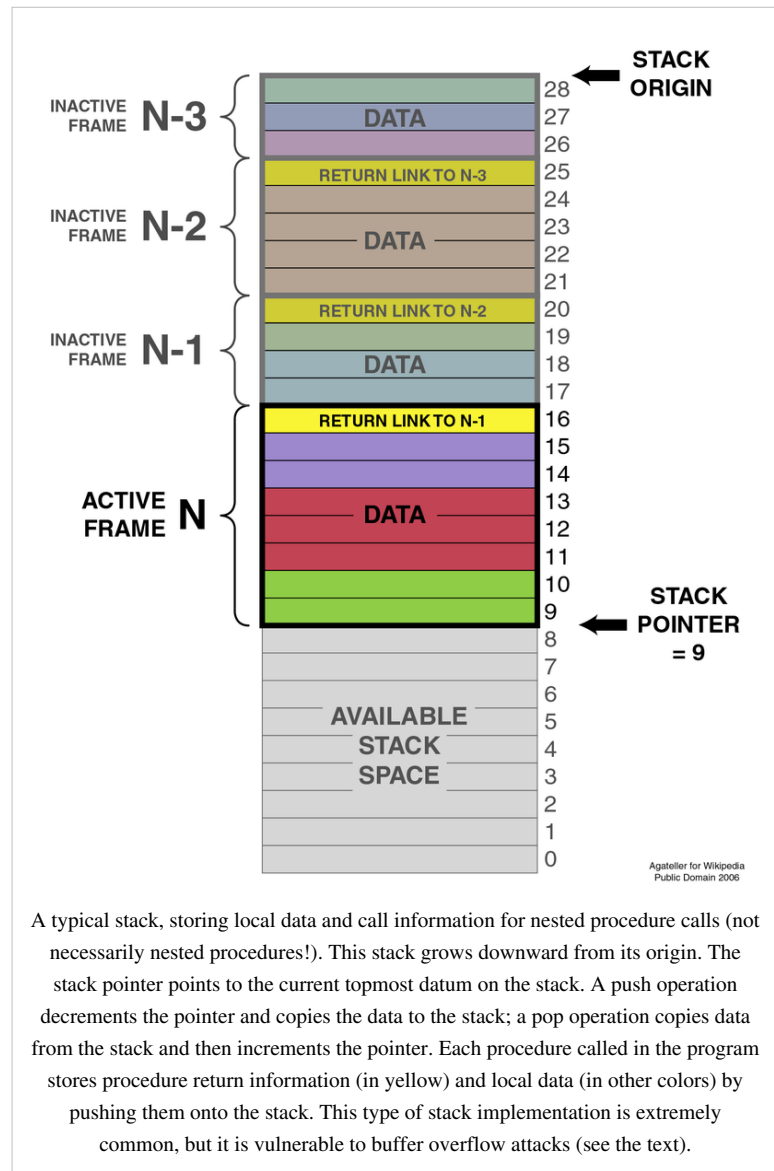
STACK ORIGIN

INACTIVE FRAME N-3

DATA

28
27
26

RETURN LINK TO N-3

25

INACTIVE FRAME N-2

DATA

24
23
22
21

RETURN LINK TO N-2

20

INACTIVE FRAME N-1

DATA

19
18
17

RETURN LINK TO N-1

16

ACTIVE FRAME N

DATA

15
14
13
12
11
10
9

STACK POINTER = 9

AVAILABLE STACK SPACE

8
7
6
5
4
3
2
1
0

Agateller for Wikipedia Public Domain 2006

A typical stack, storing local data and call information for nested procedure calls (not necessarily nested procedures!). This stack grows downward from its origin. The stack pointer points to the current topmost datum on the stack. A push operation decrements the pointer and copies the data to the stack; a pop operation copies data from the stack and then increments the pointer. Each procedure called in the program stores procedure return information (in yellow) and local data (in other colors) by pushing them onto the stack. This type of stack implementation is extremely common, but it is vulnerable to buffer overflow attacks (see the text).